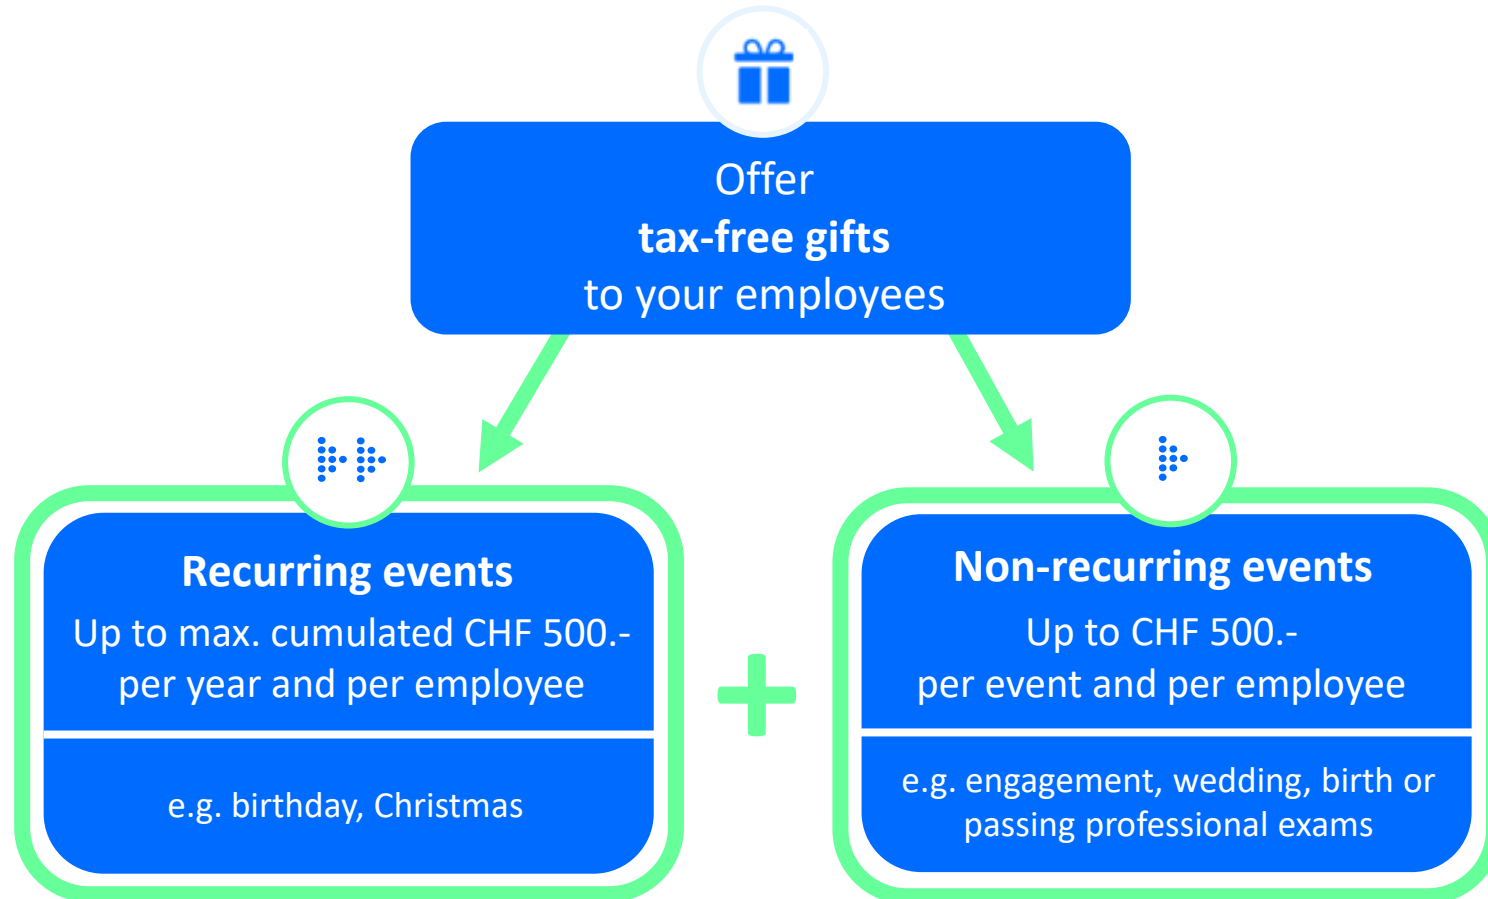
Offer
**tax-free gifts**
to your employees

**Recurring events**
Up to max. cumulated CHF 500.- per year and per employee

e.g. birthday, Christmas

+

**Non-recurring events**
Up to CHF 500.- per event and per employee

e.g. engagement, wedding, birth or passing professional exams